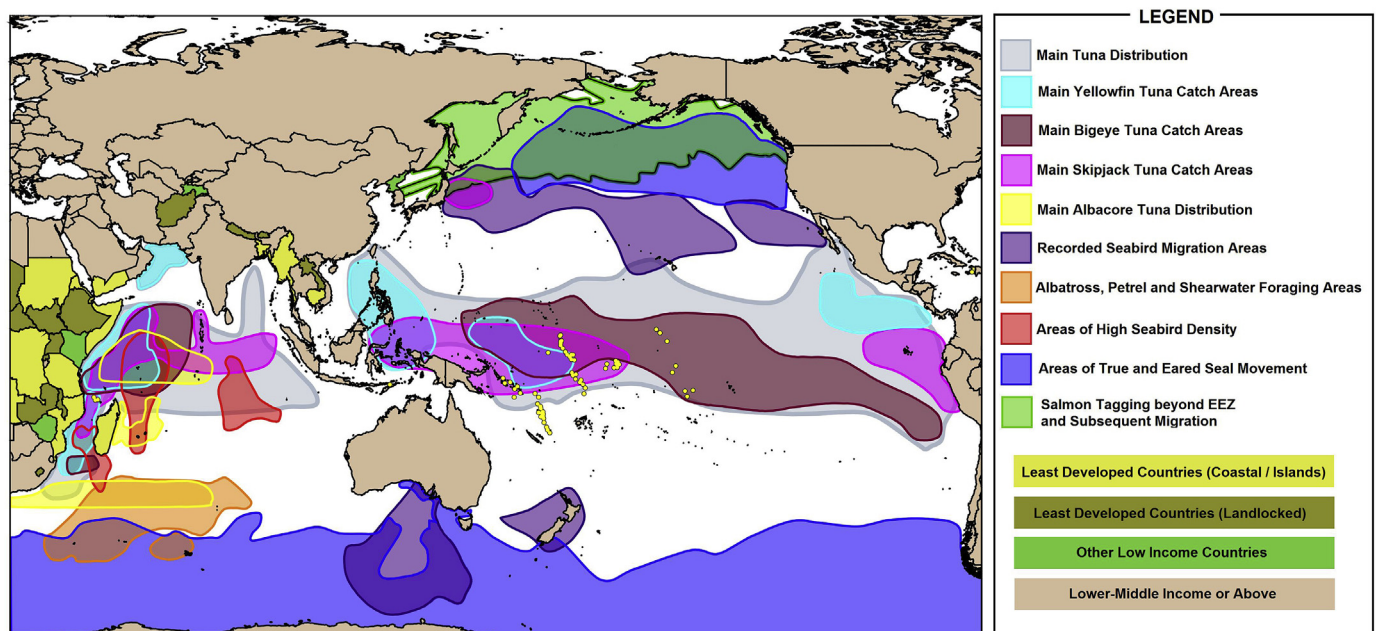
LEGEND

Main Tuna Distribution

Main Yellowfin Tuna Catch Areas

Main Bigeye Tuna Catch Areas

Main Skipjack Tuna Catch Areas

Main Albacore Tuna Distribution

Recorded Seabird Migration Areas

Albatross, Petrel and Shearwater Foraging Areas

Areas of High Seabird Density

Areas of True and Eared Seal Movement

Salmon Tagging beyond EEZ and Subsequent Migration

Least Developed Countries (Coastal / Islands)

Least Developed Countries (Landlocked)

Other Low Income Countries

Lower-Middle Income or Above